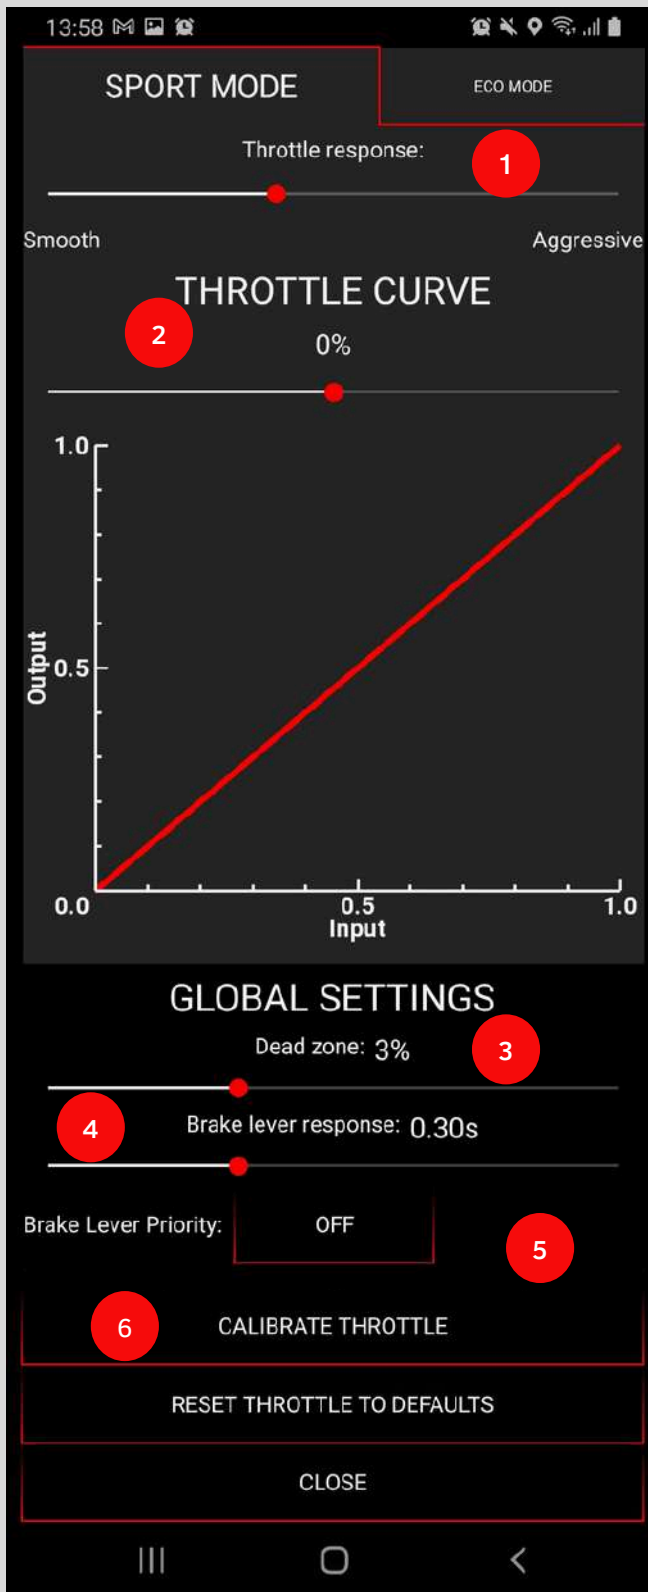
13:58

SPORT MODE

ECO MODE

Throttle response:

1

Smooth

Aggressive

THROTTLE CURVE

2

0%

1.0

Output

0.5

0.0

0.5

Input

1.0

GLOBAL SETTINGS

Dead zone: 3%

3

4

Brake lever response: 0.30s

Brake Lever Priority:

OFF

5

6

CALIBRATE THROTTLE

RESET THROTTLE TO DEFAULTS

CLOSE